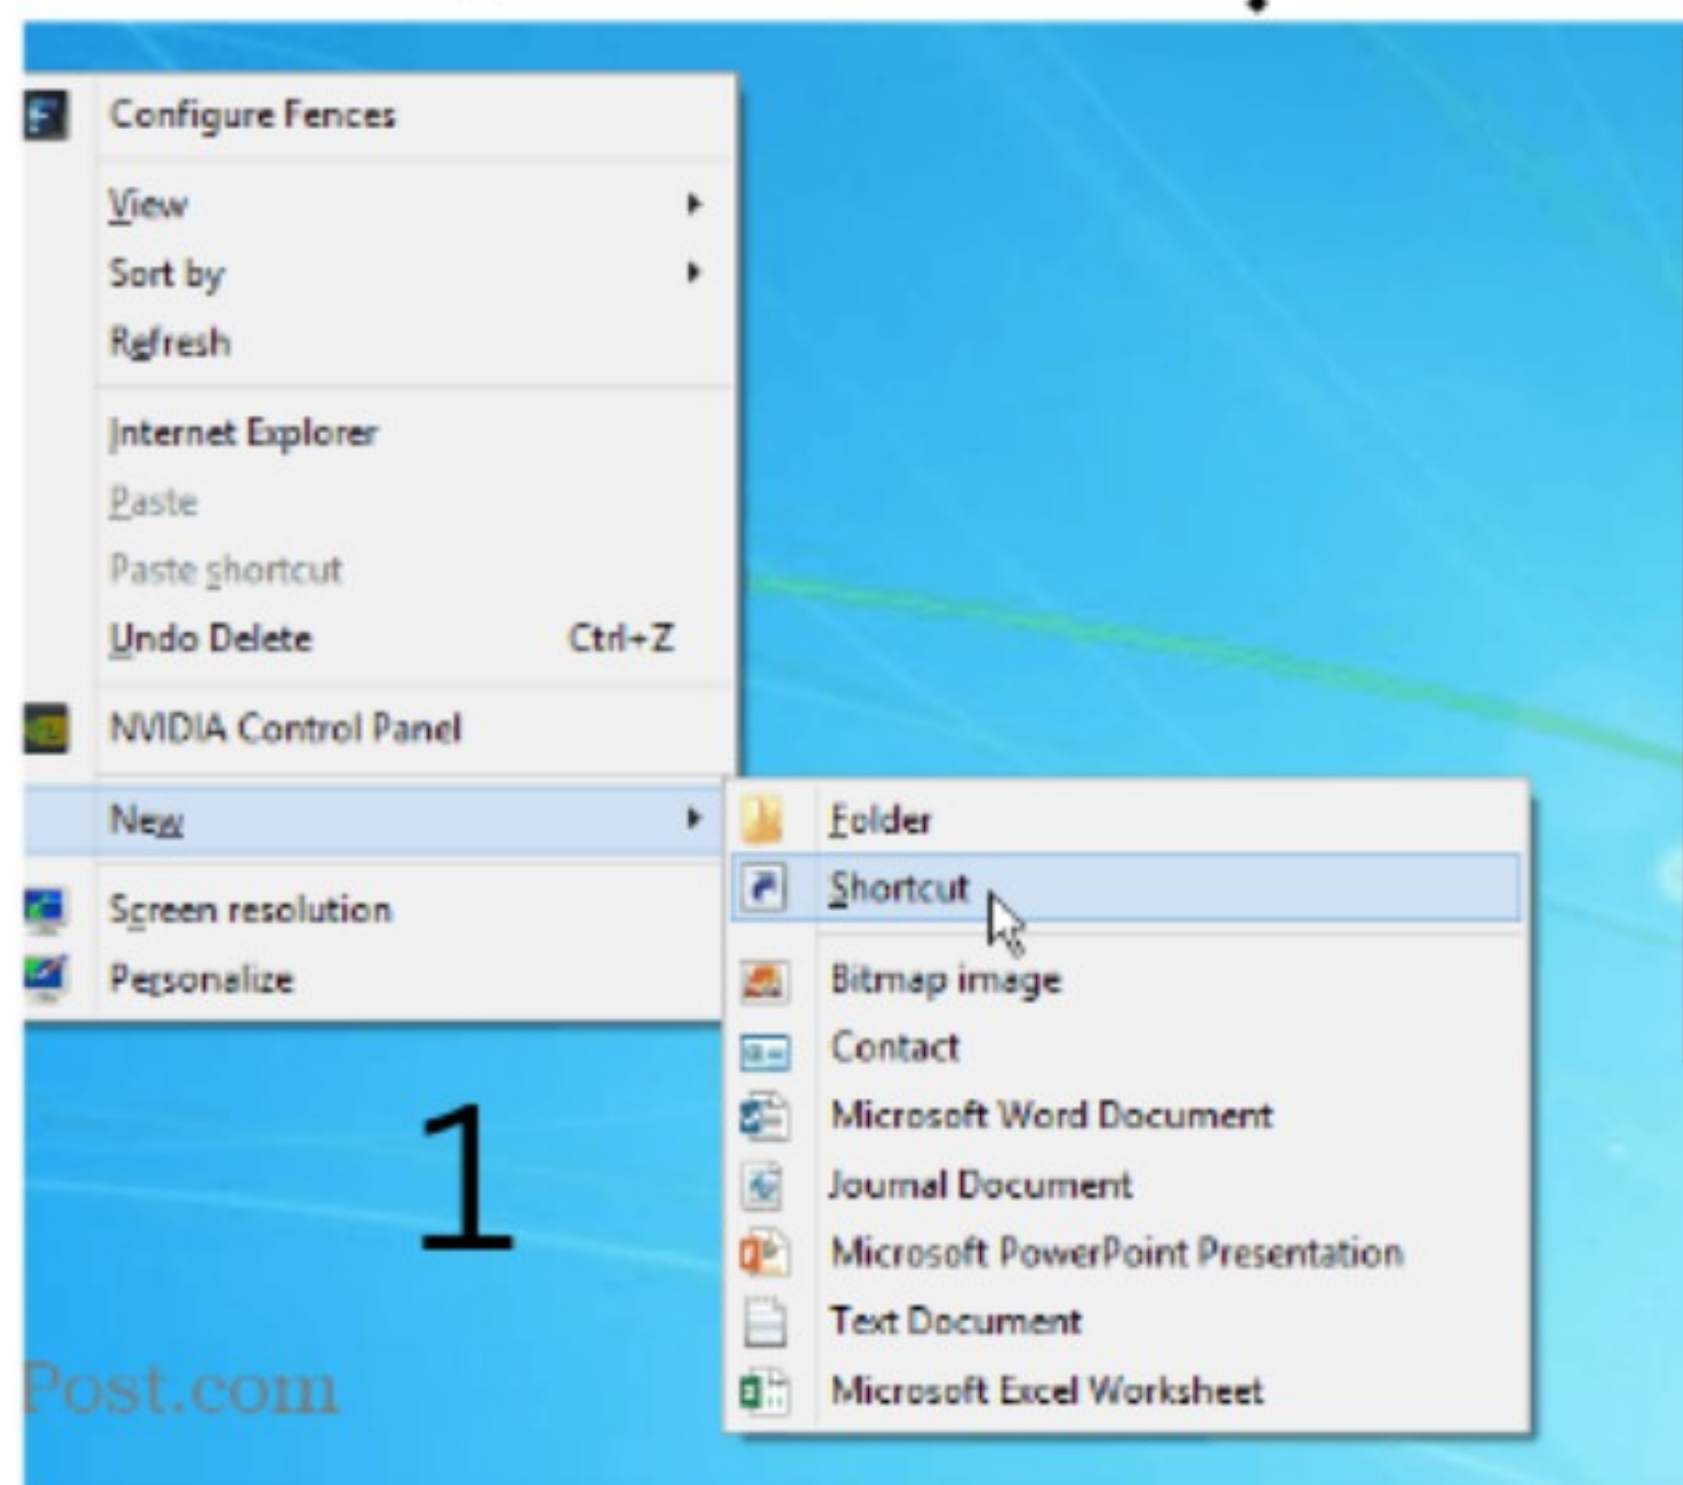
Configure Fences

View
Sort by
Refresh

Internet Explorer
Paste
Paste shortcut
Undo Delete Ctrl+Z

NVIDIA Control Panel

New

Screen resolution
Personalize

Folder
Shortcut

Bitmap image
Contact
Microsoft Word Document
Journal Document
Microsoft PowerPoint Presentation
Text Document
Microsoft Excel Worksheet

1

Post.com